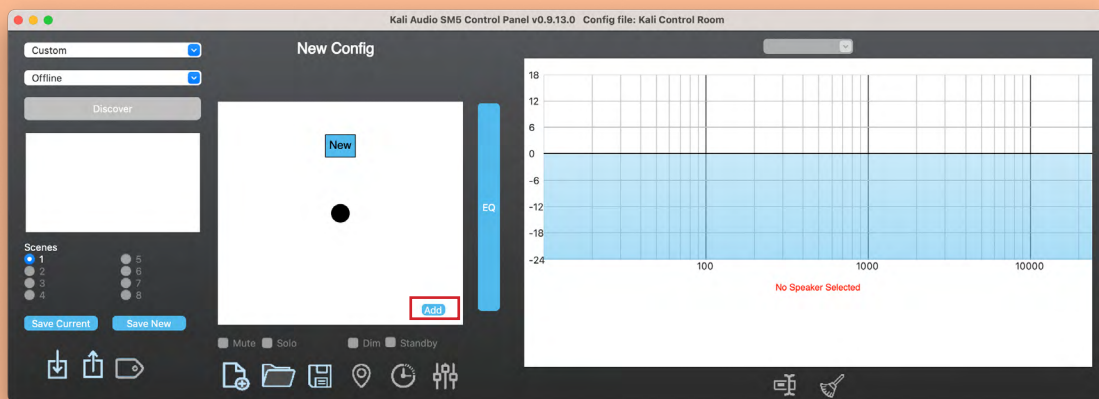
Kali Audio SM5 Control Panel v0.9.13.0 Config file: Kali Control Room

Custom

Offline

Discover

New Config

New

Add

EQ

Scenes
1
2
3
4
5
6
7
8

Save Current
Save New

Mute
Solo
Dim
Standby

18
12
6
0
-6
-12
-18
-24
100
1000
10000
No Speaker Selected